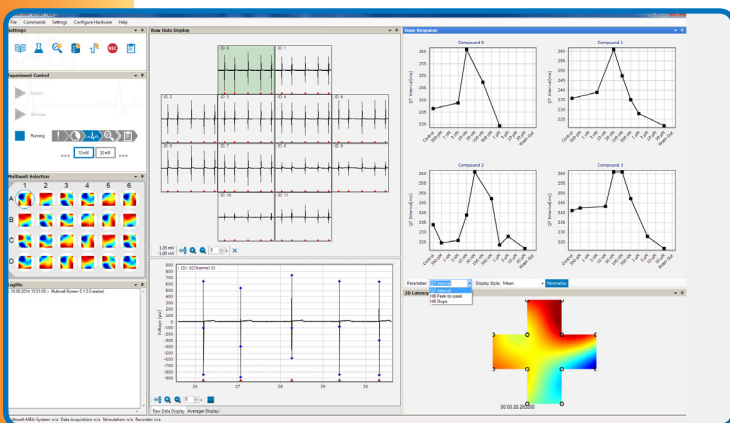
File Commands Settings Configure Hardware Help

Settings

Experiment Control

Running

10 mV
50 mV

Multiwell Selection

1 2 3 4 5 6
A
B
C
D

LogFile

16.06.2014 13:51:00 :: Multiwell-Screen 0.1.0.0 started

Raw Data Display

ID: 0
ID: 1
ID: 2
ID: 3
ID: 4
ID: 5
ID: 6
ID: 7
ID: 8
ID: 9
ID: 10
ID: 11

1.00 mV
-1.00 mV

ID: 0 | Channel: 0

900
800
700
600
500
400
300
200
100
0
-100
-200
-300
-400
-500
-600

Voltage [µV]

26 27 28 29 30

Raw Data Display
Averager Display

Dose Response

Compound 0

Compound 1

Compound 2

Compound 3

QT Interval[ms]

Control

Parameter QT Interval
QT Interval
HB Peak-to-peak
HB Slope

Display Style Mean
Normalize

2D Latency

00:00:28.265500

Multiwell-MEA-System: n/a Data Acquisition: n/a Stimulation: n/a Recorder: n/a